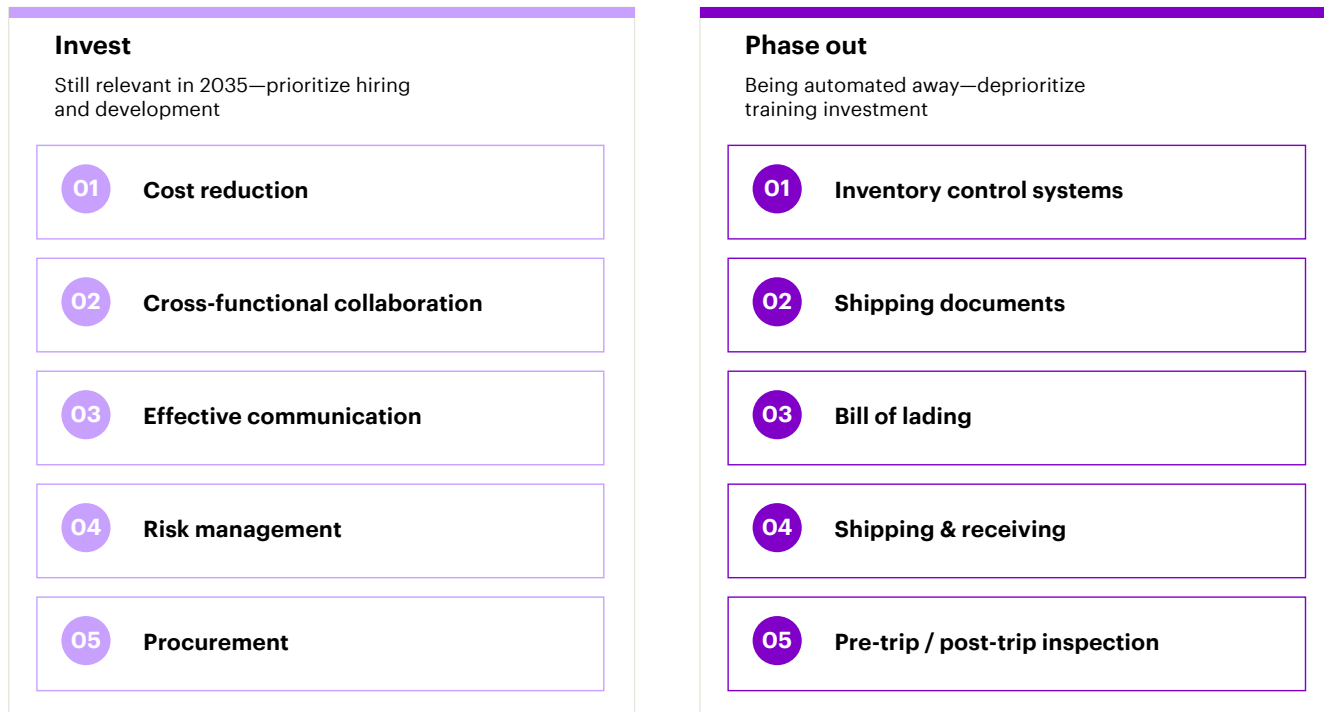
Invest

Still relevant in 2035—prioritize hiring and development

01 Cost reduction

02 Cross-functional collaboration

03 Effective communication

04 Risk management

05 Procurement

Phase out

Being automated away—deprioritize training investment

01 Inventory control systems

02 Shipping documents

03 Bill of lading

04 Shipping & receiving

05 Pre-trip / post-trip inspection